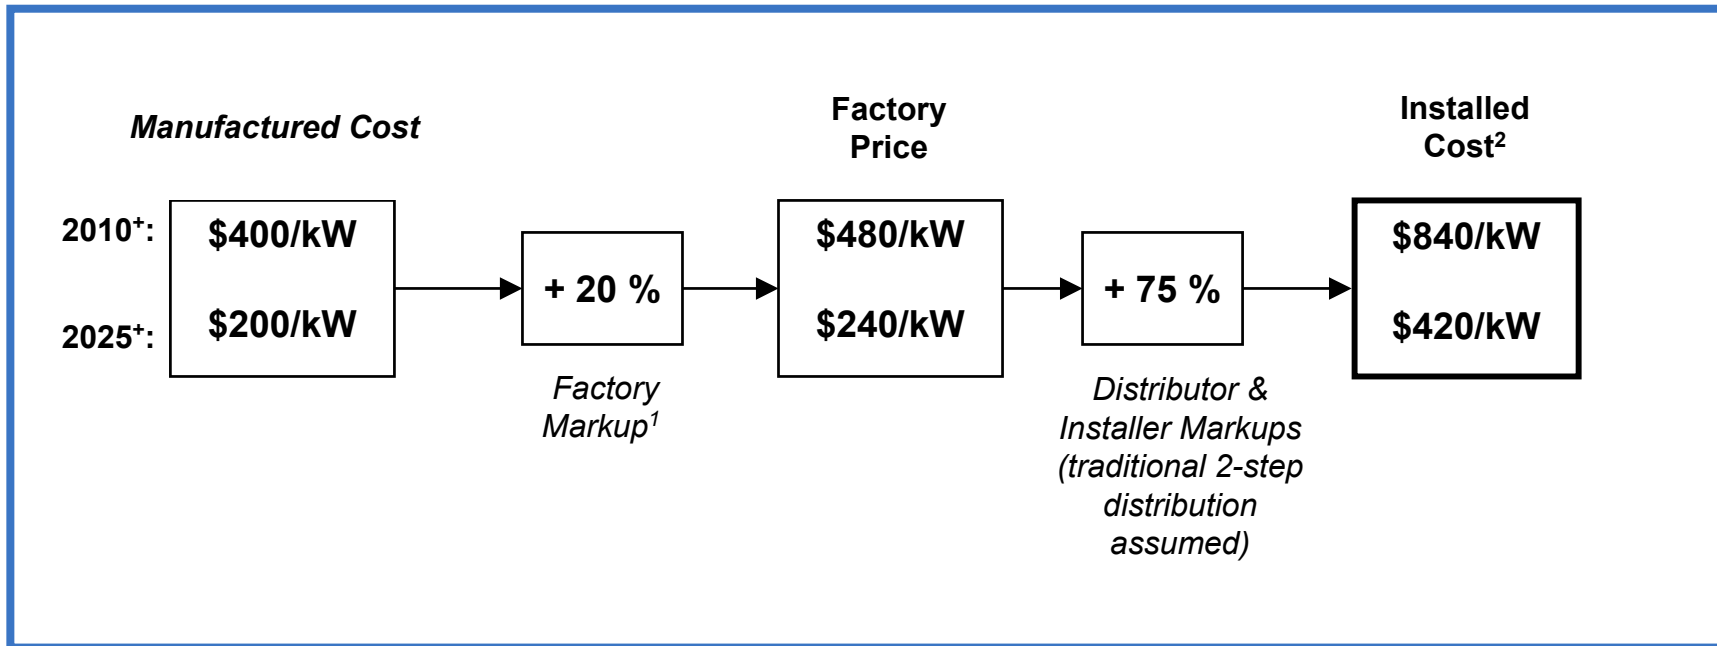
Manufactured Cost

Factory Price

Installed Cost$^2$

2010$^+$:
2025$^+$:

\$400/kW
\$200/kW

+ 20 %

Factory Markup$^1$

\$480/kW
\$240/kW

+ 75 %

Distributor & Installer Markups (traditional 2-step distribution assumed)

\$840/kW
\$420/kW